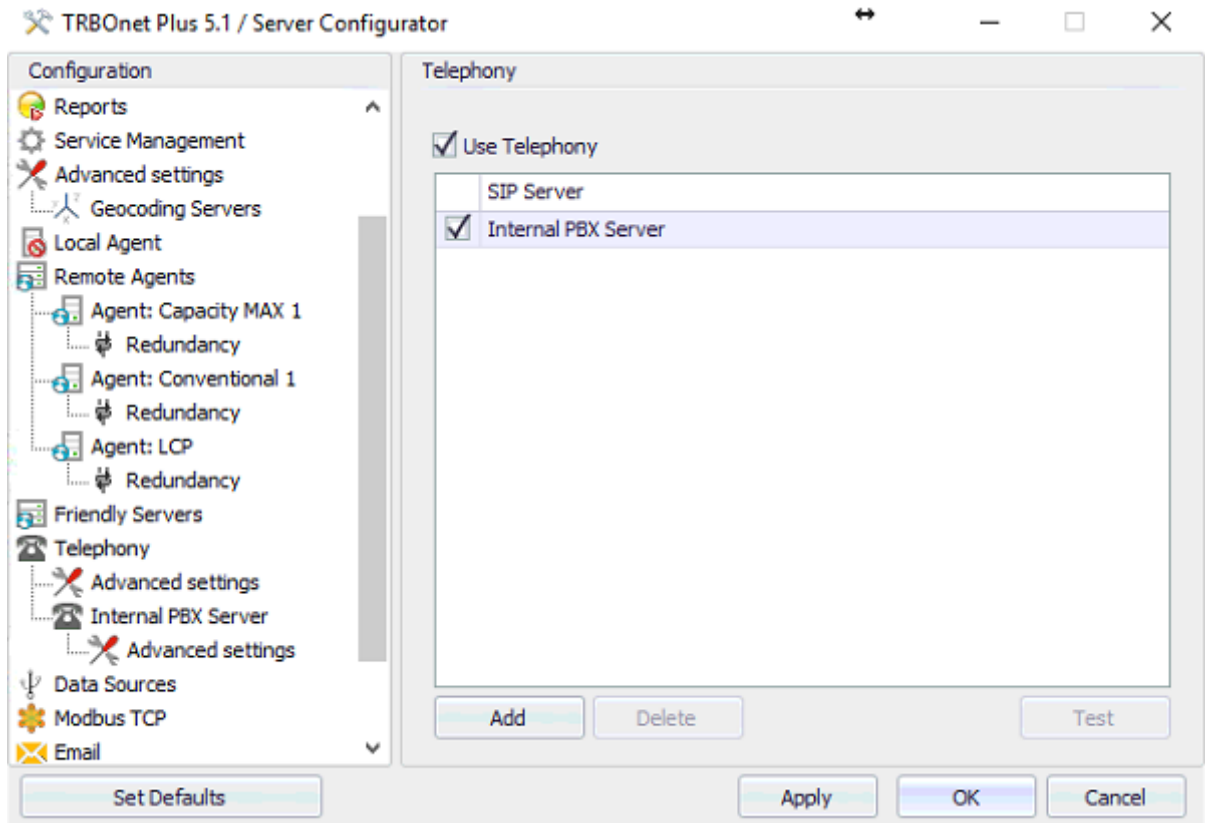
TRBOnet Plus 5.1 / Server Configurator

Configuration
Reports
Service Management
Advanced settings
Geocoding Servers
Local Agent
Remote Agents
Agent: Capacity MAX 1
Redundancy
Agent: Conventional 1
Redundancy
Agent: LCP
Redundancy
Friendly Servers
Telephony
Advanced settings
Internal PBX Server
Advanced settings
Data Sources
Modbus TCP
Email

Telephony

Use Telephony

| | SIP Server |
|---|---|
| ☑ | Internal PBX Server |

Add
Delete
Test

Set Defaults
Apply
OK
Cancel